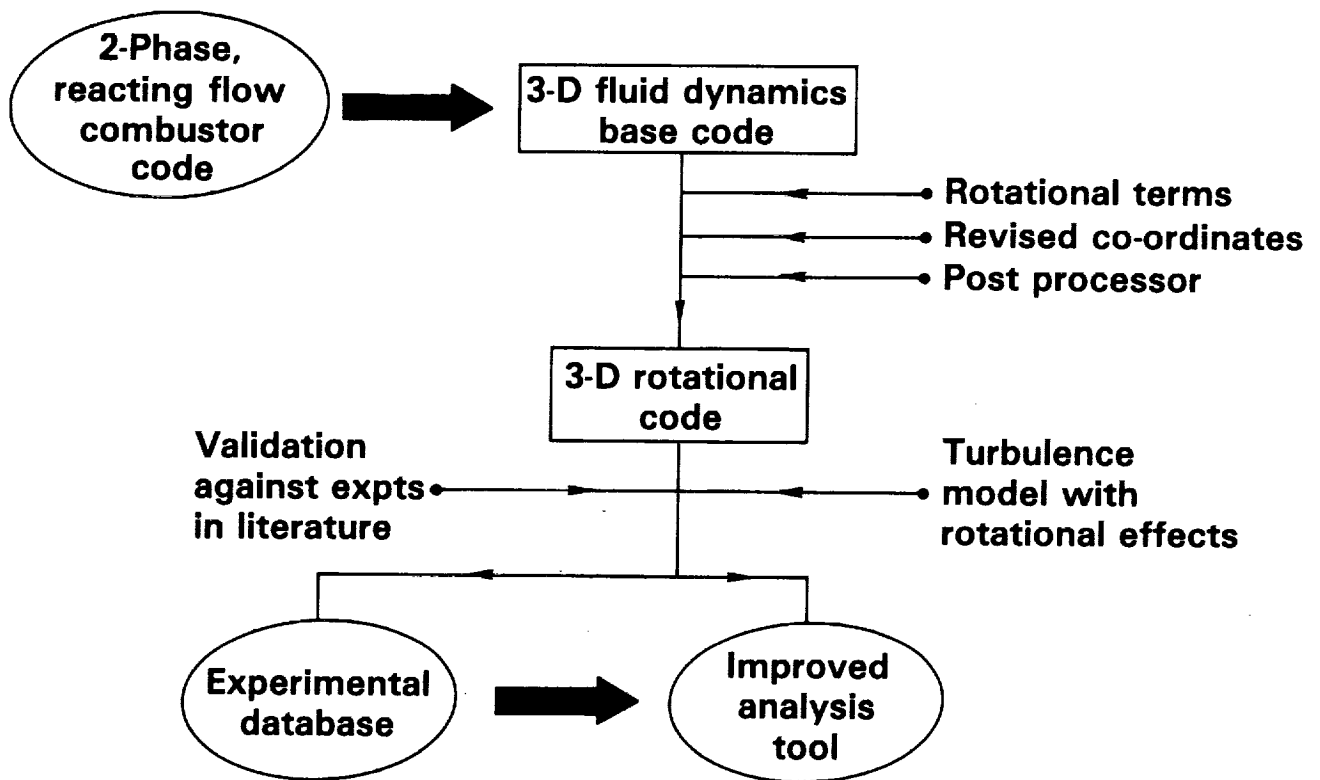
2-Phase, reacting flow combustor code

3-D fluid dynamics base code

Rotational terms
Revised co-ordinates
Post processor

3-D rotational code

Validation against expts in literature

Turbulence model with rotational effects

Experimental database

Improved analysis tool